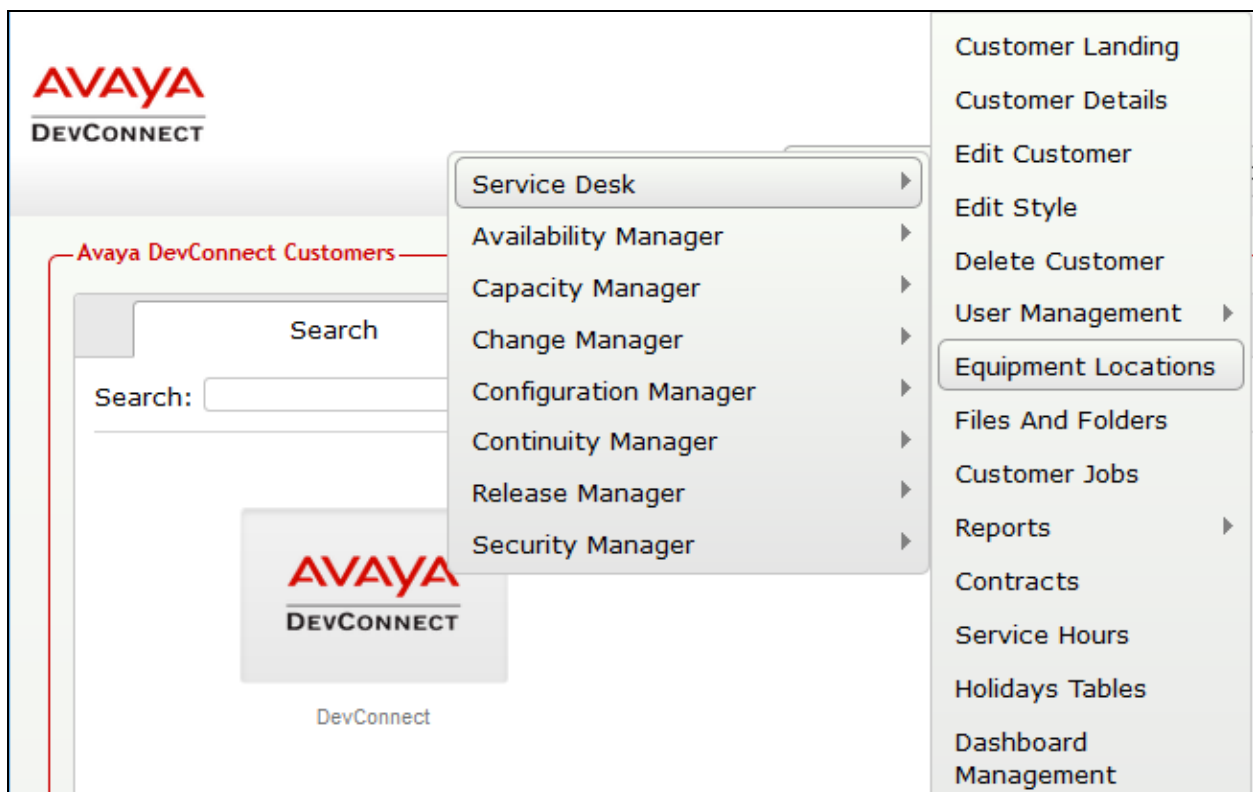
AVAYA
DEVCONNECT

Avaya DevConnect Customers

Search

Search:

AVAYA
DEVCONNECT

DevConnect

Service Desk
Availability Manager
Capacity Manager
Change Manager
Configuration Manager
Continuity Manager
Release Manager
Security Manager

Customer Landing
Customer Details
Edit Customer
Edit Style
Delete Customer
User Management
Equipment Locations
Files And Folders
Customer Jobs
Reports
Contracts
Service Hours
Holidays Tables
Dashboard Management